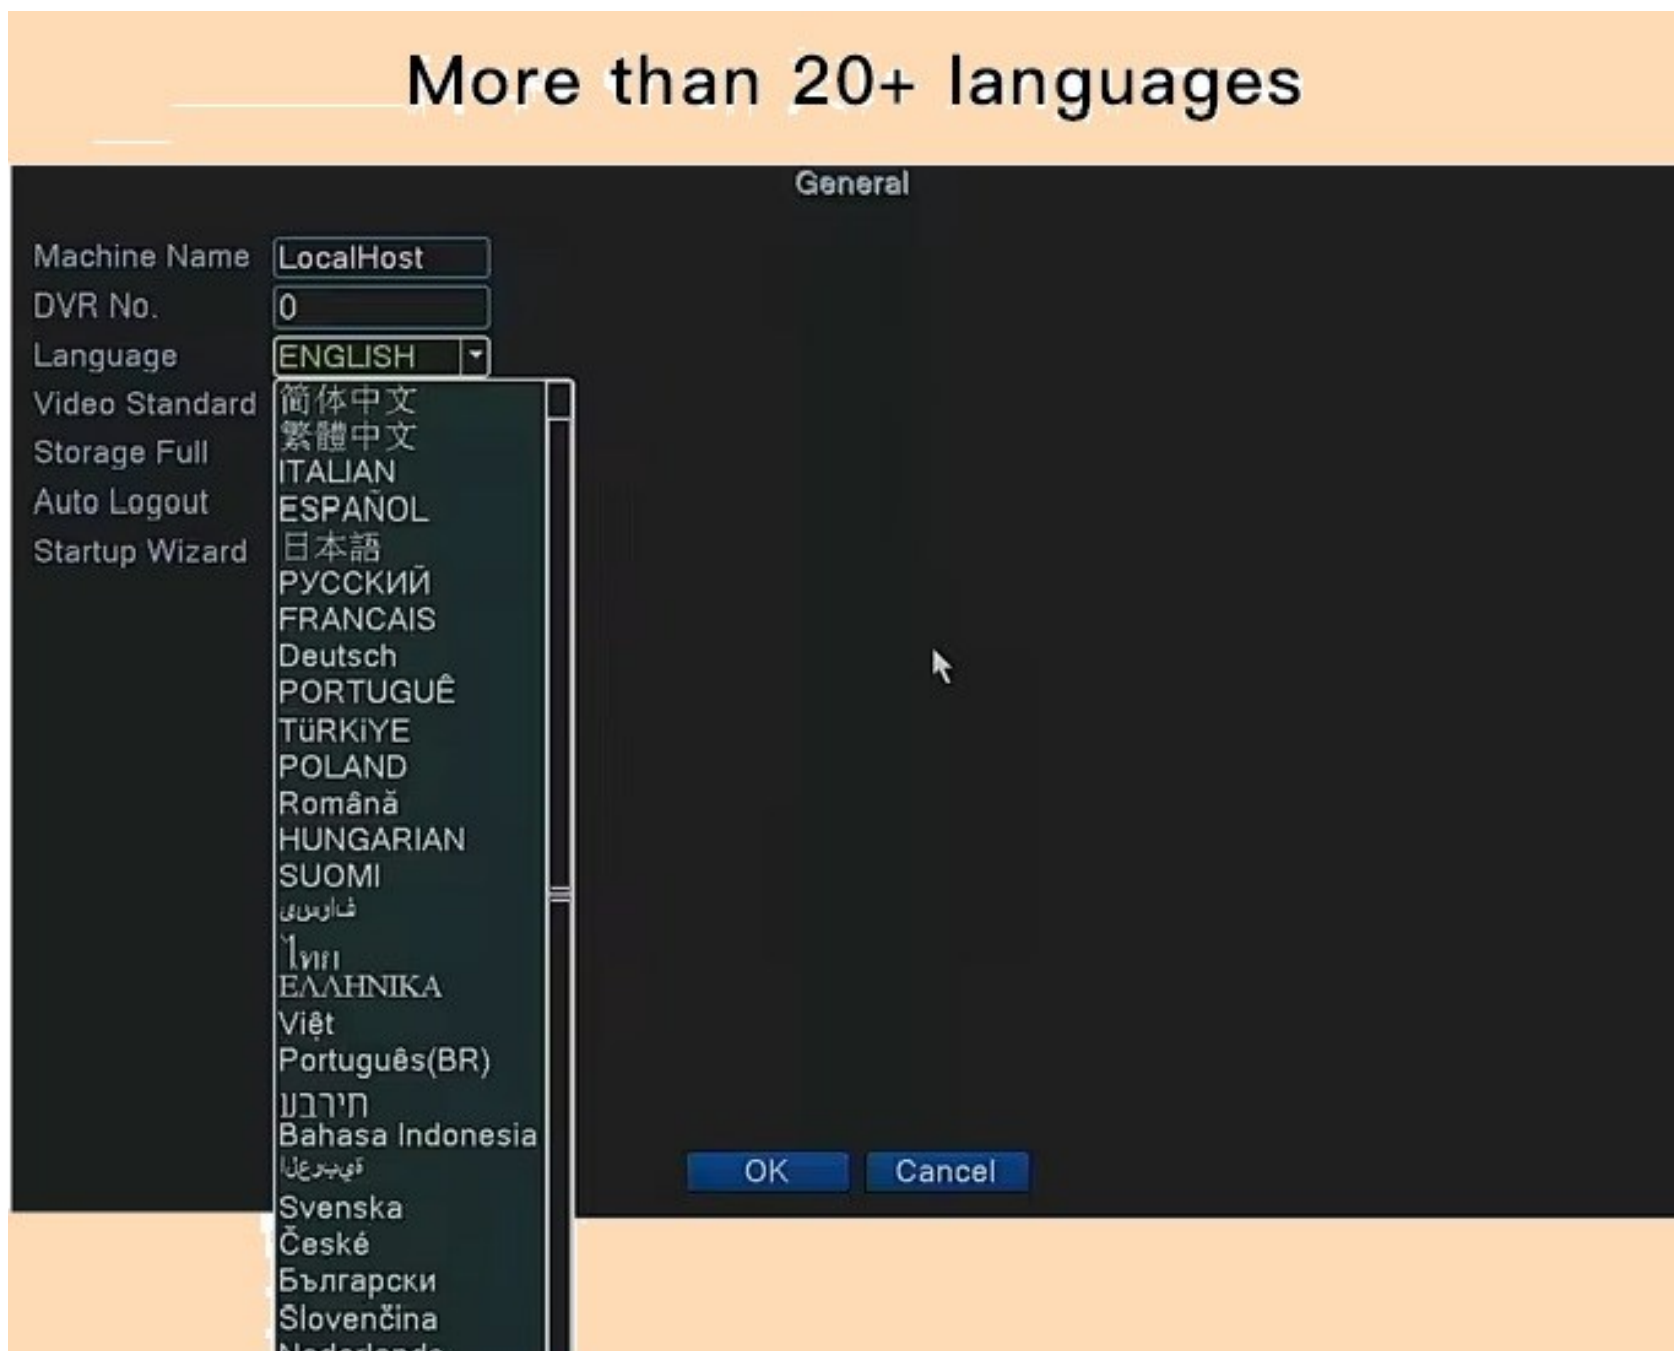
More than 20+ languages

General

Machine Name LocalHost
DVR No. 0
Language ENGLISH
Video Standard
Storage Full
Auto Logout
Startup Wizard

简体中文
繁體中文
ITALIAN
ESPAÑOL
日本語
РУССКИЙ
FRANCAIS
Deutsch
PORTUGUÊ
TüRKiYE
POLAND
Românǎ
HUNGARIAN
SUOMI
فارسی
ไทย
ΕΛΛΗΝΙΚΑ
Việt
Português(BR)
עברית
Bahasa Indonesia
العربية
Svenska
České
Български
Slovenčina
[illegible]

OK
Cancel